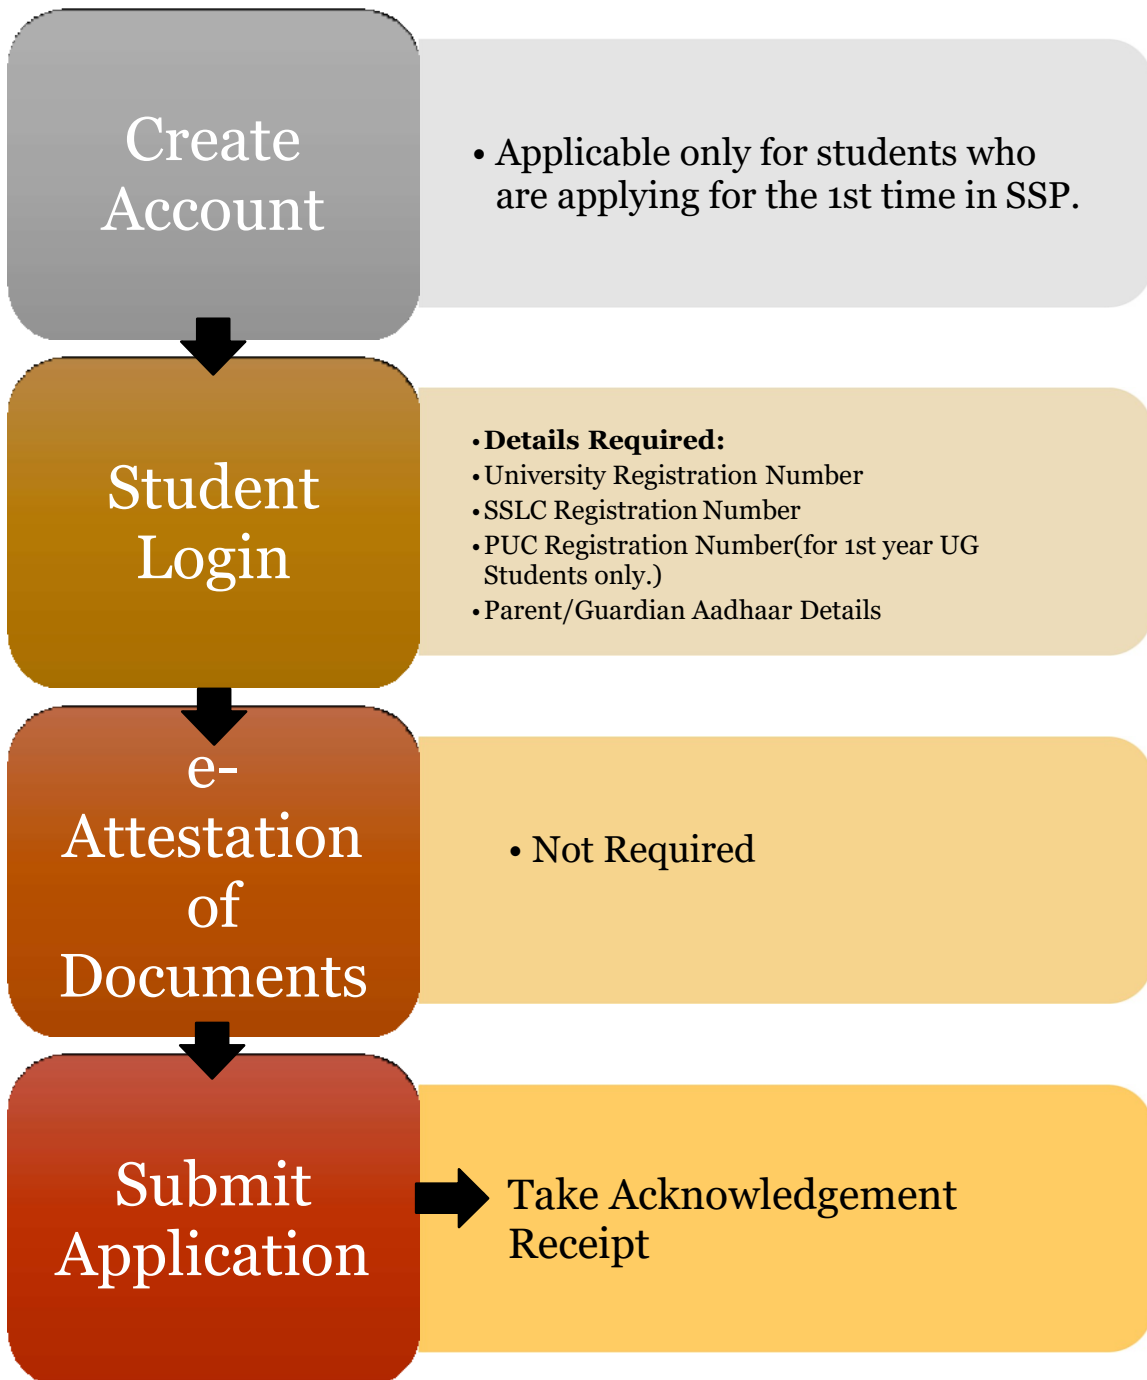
Create Account

• Applicable only for students who are applying for the 1st time in SSP.

Student Login

• **Details Required:**
• University Registration Number
• SSLC Registration Number
• PUC Registration Number(for 1st year UG Students only.)
• Parent/Guardian Aadhaar Details

e-Attestation of Documents

• Not Required

Submit Application

Take Acknowledgement Receipt